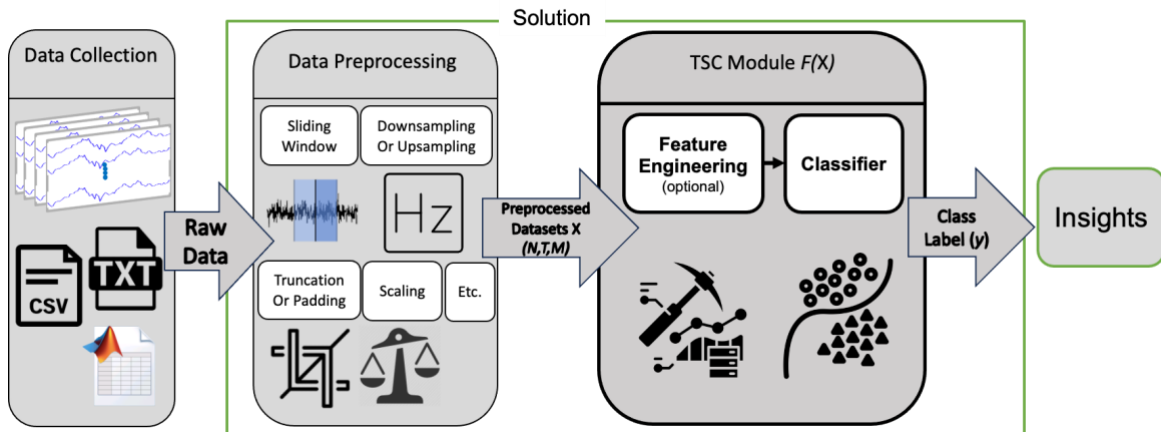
Solution

Data Collection

CSV

TXT

Raw Data

Data Preprocessing

Sliding Window

Downsampling Or Upsampling

Hz

Truncation Or Padding

Scaling

Etc.

Preprocessed Datasets X (N,T,M)

TSC Module F(X)

Feature Engineering (optional)

Classifier

Class Label (y)

Insights